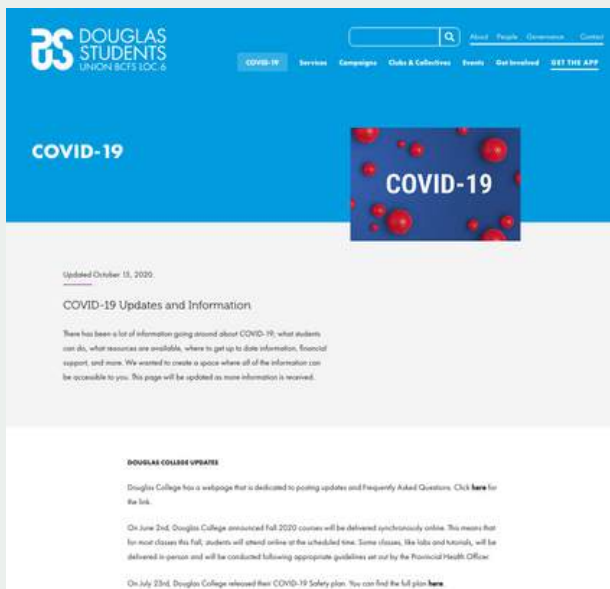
DOUGLAS STUDENTS UNION BCFS LOC 6

About People Governance Contact

COVID-19 Services Campaigns Clubs & Collectives Events Get Involved GET THE APP

COVID-19

COVID-19

Updated October 15, 2020

COVID-19 Updates and Information

There has been a lot of information going around about COVID-19; what students can do, what resources are available, where to get up to date information, financial support, and more. We wanted to create a space where all of the information can be accessible to you. This page will be updated as more information is received.

DOUGLAS COLLEGE UPDATES

Douglas College has a webpage that is dedicated to posting updates and Frequently Asked Questions. Click here for the link.

On June 2nd, Douglas College announced Fall 2020 courses will be delivered synchronously online. This means that for most classes this Fall, students will attend online at the scheduled time. Some classes, like labs and tutorials, will be delivered in-person and will be conducted following appropriate guidelines set out by the Provincial Health Officer.

On July 23rd, Douglas College released their COVID-19 Safety plan. You can find the full plan here.